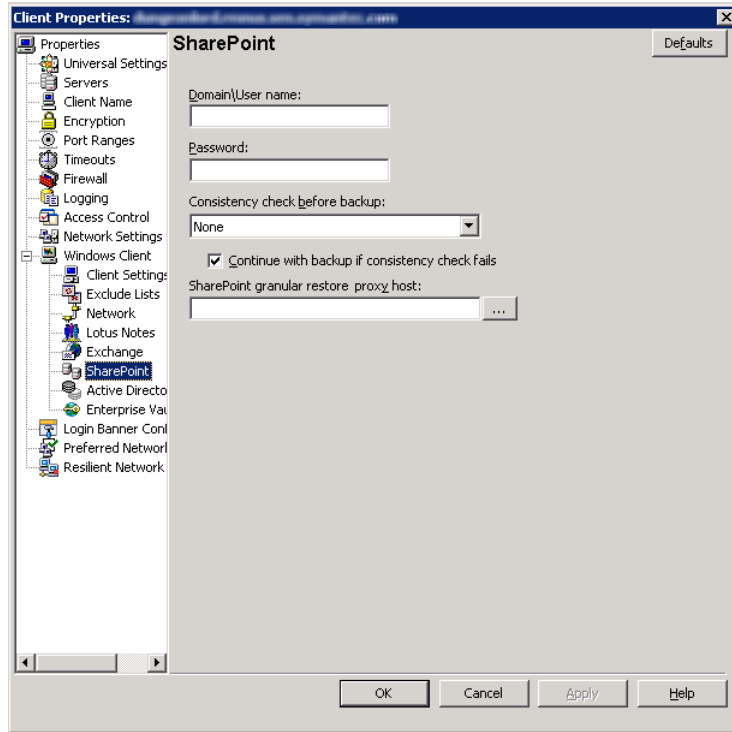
Client Properties: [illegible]

Properties
Universal Settings
Servers
Client Name
Encryption
Port Ranges
Timeouts
Firewall
Logging
Access Control
Network Settings
Windows Client
Client Settings
Exclude Lists
Network
Lotus Notes
Exchange
SharePoint
Active Directo
Enterprise Va
Login Banner Conf
Preferred Networl
Resilient Network

SharePoint

Defaults

Domain\User name:

Password:

Consistency check before backup:

None

Continue with backup if consistency check fails

SharePoint granular restore proxy host:

...

OK
Cancel
Apply
Help